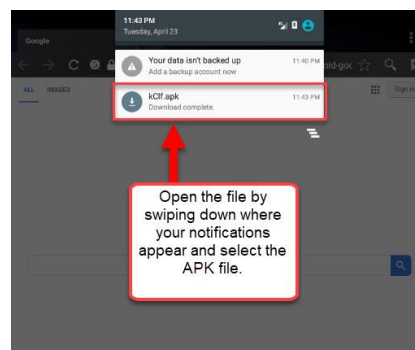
11:43 PM
Tuesday, April 23

Google

ALL IMAGES

Your data isn't backed up
Add a backup account now
11:40 PM

kCtf.apk
Download complete.
11:43 PM

oid-goo

Sign in

Open the file by swiping down where your notifications appear and select the APK file.